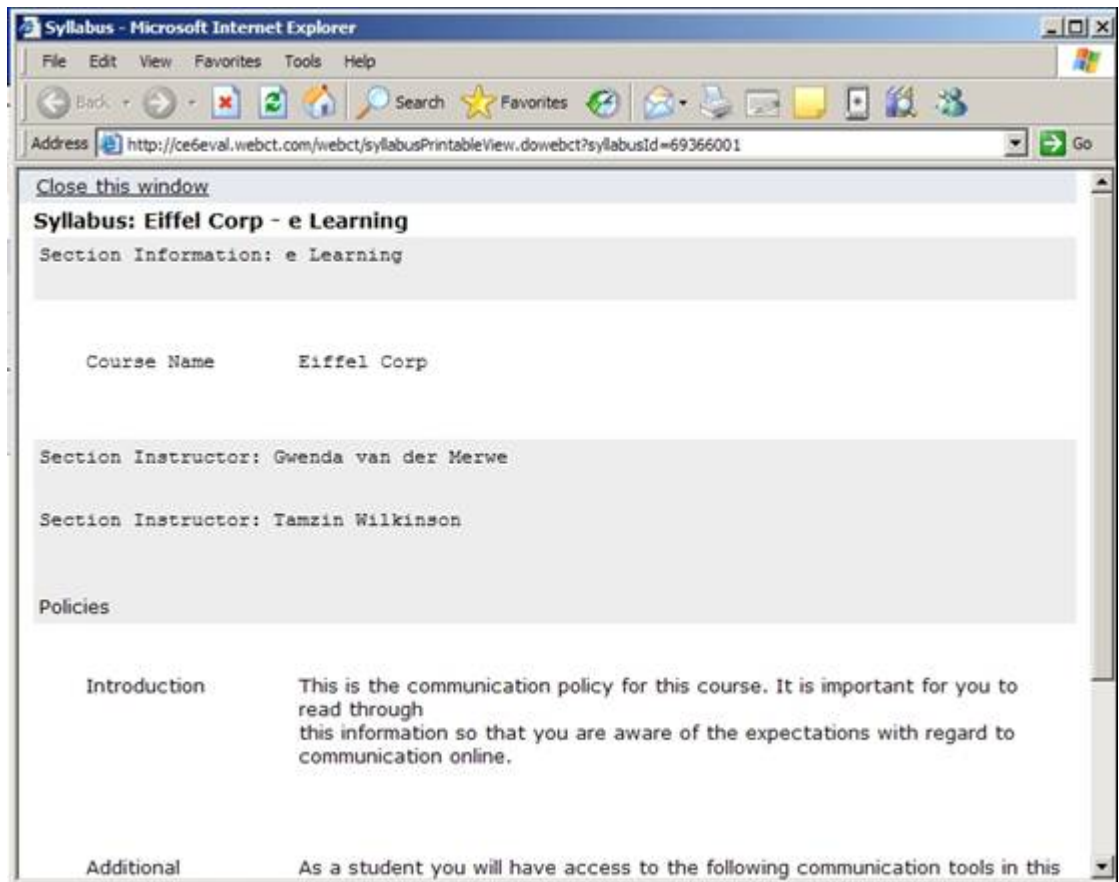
Syllabus - Microsoft Internet Explorer

File Edit View Favorites Tools Help

Back Search Favorites

Address http://ce6eval.webct.com/webct/syllabusPrintableView.dowebct?syllabusId=69366001 Go

Close this window

Syllabus: Eiffel Corp - e Learning

Section Information: e Learning

Course Name Eiffel Corp

Section Instructor: Gwenda van der Merwe

Section Instructor: Tamzin Wilkinson

Policies

Introduction This is the communication policy for this course. It is important for you to read through
this information so that you are aware of the expectations with regard to communication online.

Additional As a student you will have access to the following communication tools in this